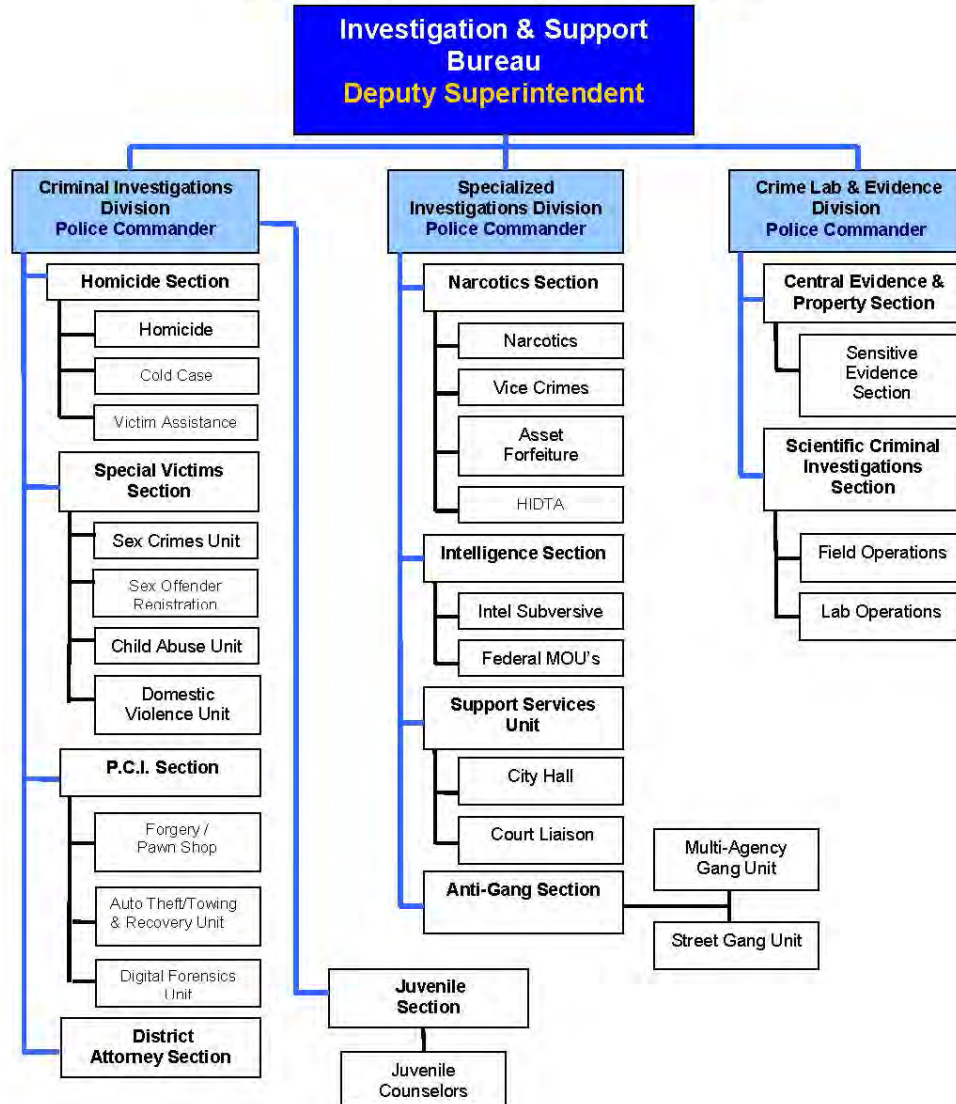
Investigation & Support Bureau
Deputy Superintendent

Criminal Investigations Division
Police Commander

Homicide Section
Homicide
Cold Case
Victim Assistance

Special Victims Section
Sex Crimes Unit
Sex Offender Registration
Child Abuse Unit
Domestic Violence Unit

P.C.I. Section
Forgery / Pawn Shop
Auto Theft/Towing & Recovery Unit
Digital Forensics Unit

District Attorney Section

Juvenile Section
Juvenile Counselors

Specialized Investigations Division
Police Commander

Narcotics Section
Narcotics
Vice Crimes
Asset Forfeiture
HIDTA

Intelligence Section
Intel Subversive
Federal MOU's

Support Services Unit
City Hall
Court Liaison

Anti-Gang Section
Multi-Agency Gang Unit
Street Gang Unit

Crime Lab & Evidence Division
Police Commander

Central Evidence & Property Section
Sensitive Evidence Section

Scientific Criminal Investigations Section
Field Operations
Lab Operations